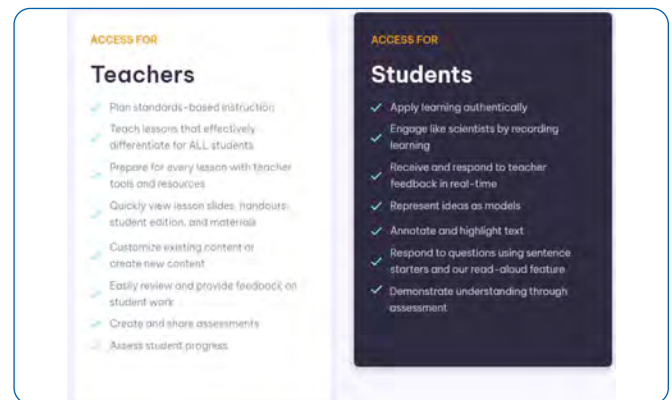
ACCESS FOR

Teachers

Plan standards-based instruction

Teach lessons that effectively differentiate for ALL students

Prepare for every lesson with teacher tools and resources

Quickly view lesson slides, handouts, student edition, and materials

Customize existing content or create new content

Easily review and provide feedback on student work

Create and share assessments

Assess student progress

ACCESS FOR

Students

Apply learning authentically

Engage like scientists by recording learning

Receive and respond to teacher feedback in real-time

Represent ideas as models

Annotate and highlight text

Respond to questions using sentence starters and our read-aloud feature

Demonstrate understanding through assessment